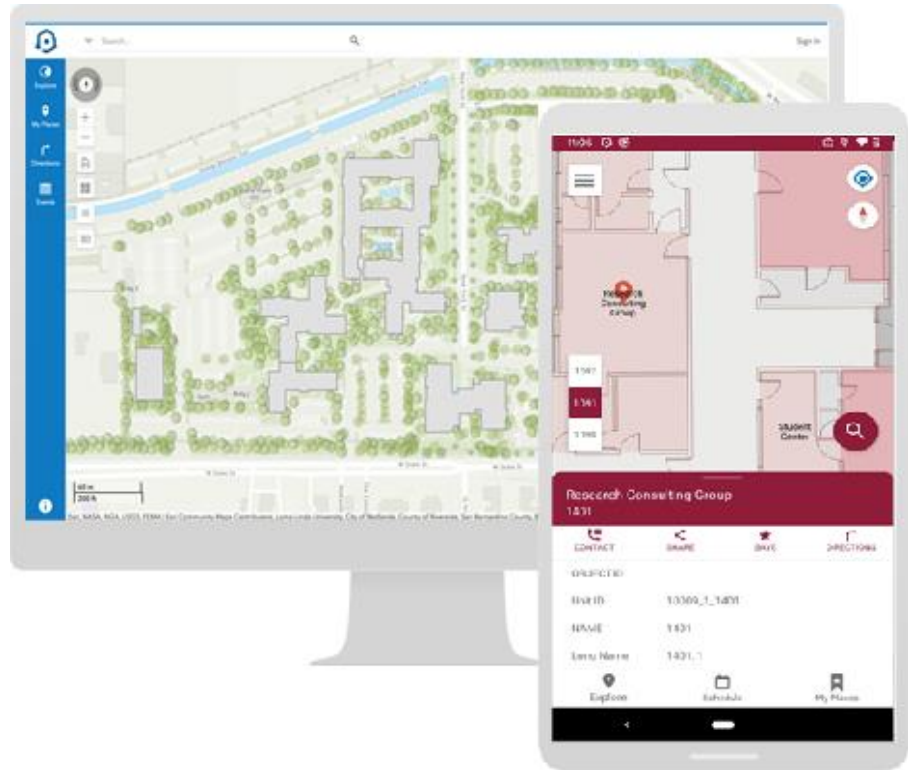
Search

Sign In

Explore

My Places

Directions

Events

Esri, NASA, NGA, USGS, FEMA | Esri Community Maps Contributors, Loma Linda University, City of Redlands, County of Riverside, San Bernardino County

11:06

Research Consulting Group

1401

1301

1501

Student Center

Research Consulting Group

1401

CONTACT

SHARE

SAVE

DIRECTIONS

OBJECTID

Unit ID

10309_1_1401

NAME

1401

Long Name

1401.1

Explore

Schedule

My Places